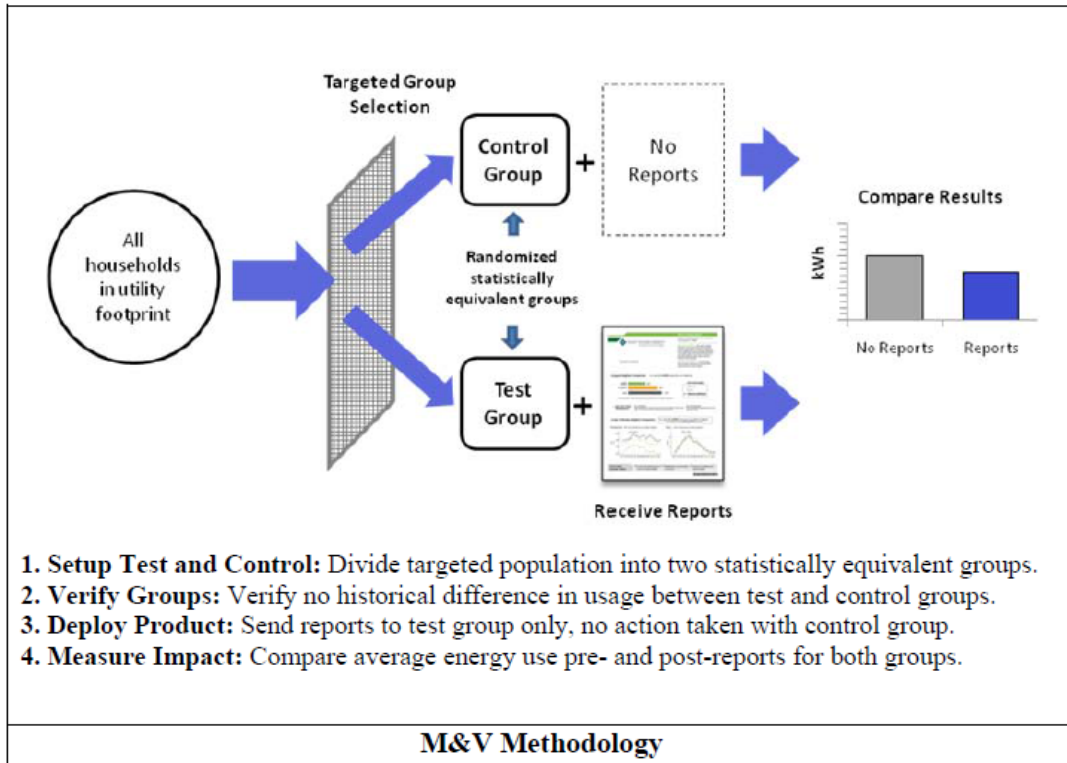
Targeted Group Selection

All households in utility footprint

Control Group

+

No Reports

Randomized statistically equivalent groups

Test Group

+

Receive Reports

Compare Results

kWh

No Reports

Reports

1. Setup Test and Control: Divide targeted population into two statistically equivalent groups.
2. Verify Groups: Verify no historical difference in usage between test and control groups.
3. Deploy Product: Send reports to test group only, no action taken with control group.
4. Measure Impact: Compare average energy use pre- and post-reports for both groups.

M&V Methodology